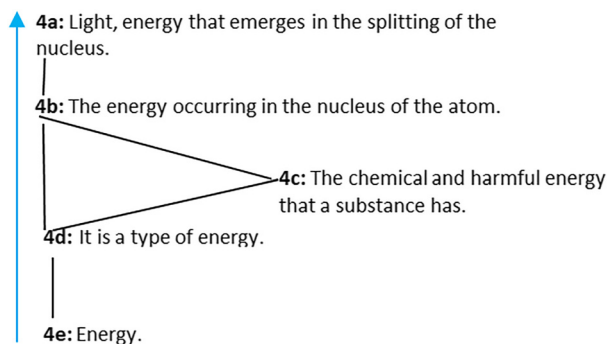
4a: Light, energy that emerges in the splitting of the nucleus.

4b: The energy occurring in the nucleus of the atom.

4c: The chemical and harmful energy that a substance has.

4d: It is a type of energy.

4e: Energy.